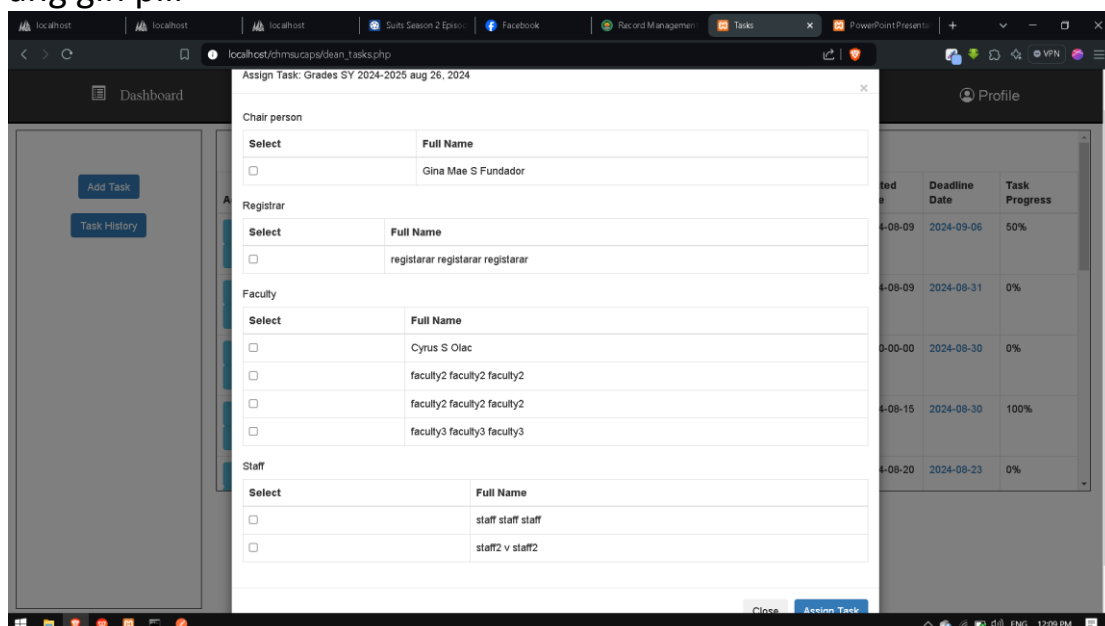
ang gif. pli

localhost | localhost | localhost | Suits Season 2 Episo | Facebook | Record Managemen | Tasks | PowerPoint Presenta | +

localhost/chmsucaps/dean_tasks.php

VPN

Dashboard

Profile

Add Task

Task History

A

ted e | Deadline Date | Task Progress
4-08-09 | 2024-09-06 | 50%
4-08-09 | 2024-08-31 | 0%
0-00-00 | 2024-08-30 | 0%
4-08-15 | 2024-08-30 | 100%
4-08-20 | 2024-08-23 | 0%

Assign Task: Grades SY 2024-2025 aug 26, 2024

×

Chair person

| Select | Full Name |
|---|---|
| ☐ | Gina Mae S Fundador |

Registrar

| Select | Full Name |
|---|---|
| ☐ | registarar registarar registarar |

Faculty

| Select | Full Name |
|---|---|
| ☐ | Cyrus S Olac |
| ☐ | faculty2 faculty2 faculty2 |
| ☐ | faculty2 faculty2 faculty2 |
| ☐ | faculty3 faculty3 faculty3 |

Staff

| Select | Full Name |
|---|---|
| ☐ | staff staff staff |
| ☐ | staff2 v staff2 |

Close | Assign Task

ENG 12:09 PM